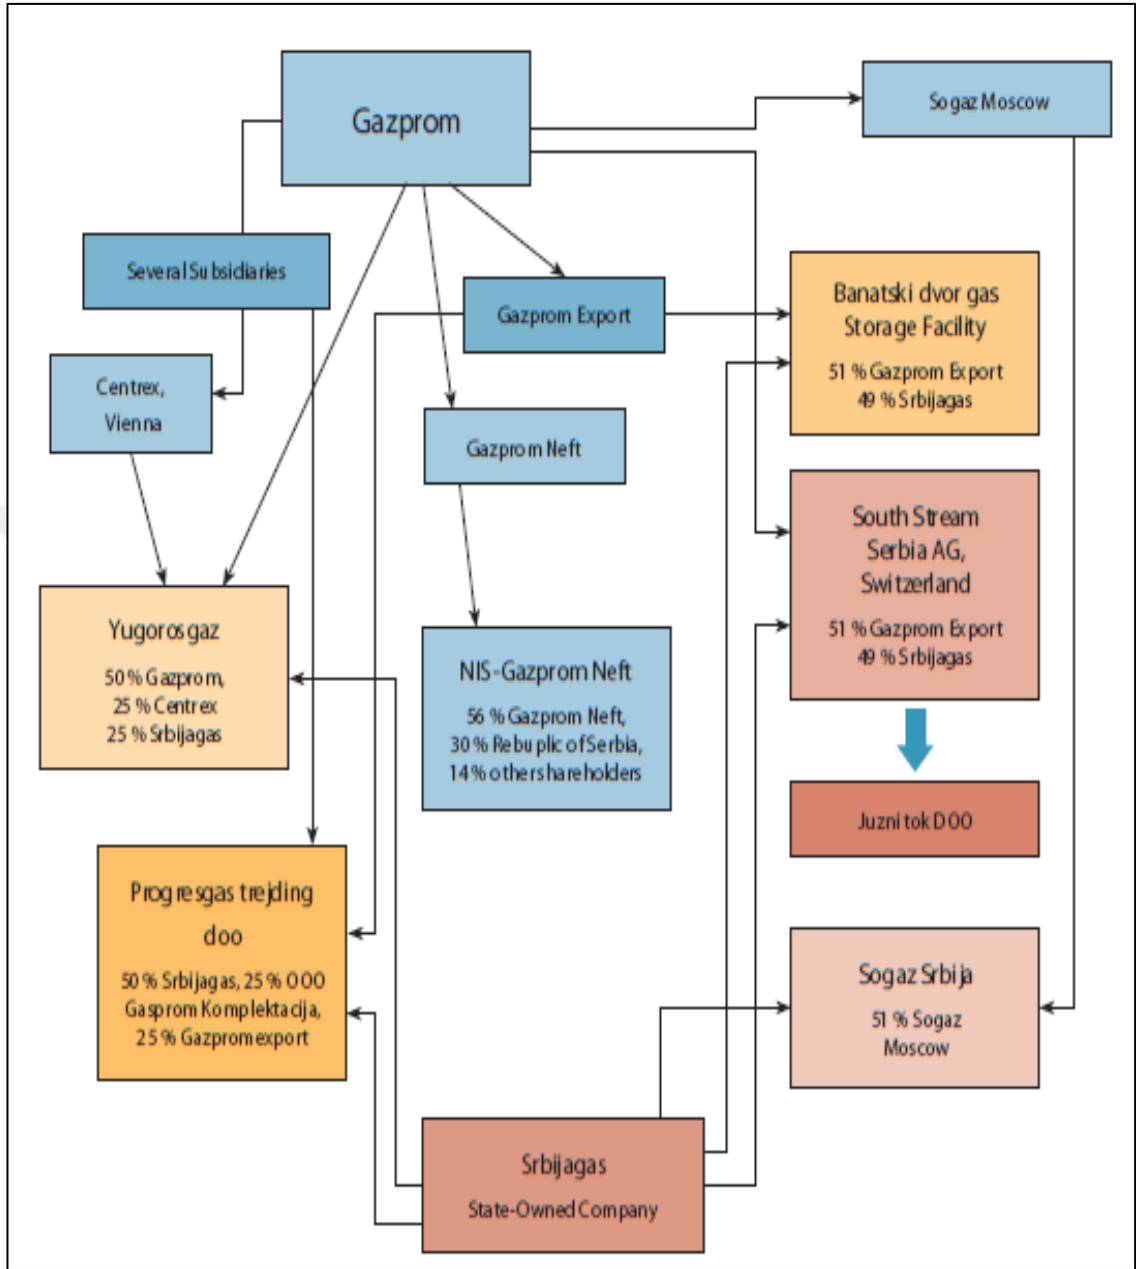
Gazprom

Sogaz Moscow

Several Subsidiaries

Gazprom Export

Banatski dvor gas Storage Facility

51 % Gazprom Export
49 % Srbijagas

Centrex, Vienna

Gazprom Neft

South Stream Serbia AG, Switzerland

51 % Gazprom Export
49 % Srbijagas

Yugorosgaz

50 % Gazprom,
25 % Centrex
25 % Srbijagas

NIS-Gazprom Neft

56 % Gazprom Neft,
30 % Rebuplic of Serbia,
14 % other shareholders

Juzni tok DOO

Progresgas trejding doo

50 % Srbijagas, 25 % OOO Gasprom Komplektacija, 25 % Gazpromexport

Sogaz Srbija

51 % Sogaz Moscow

Srbijagas

State-Owned Company